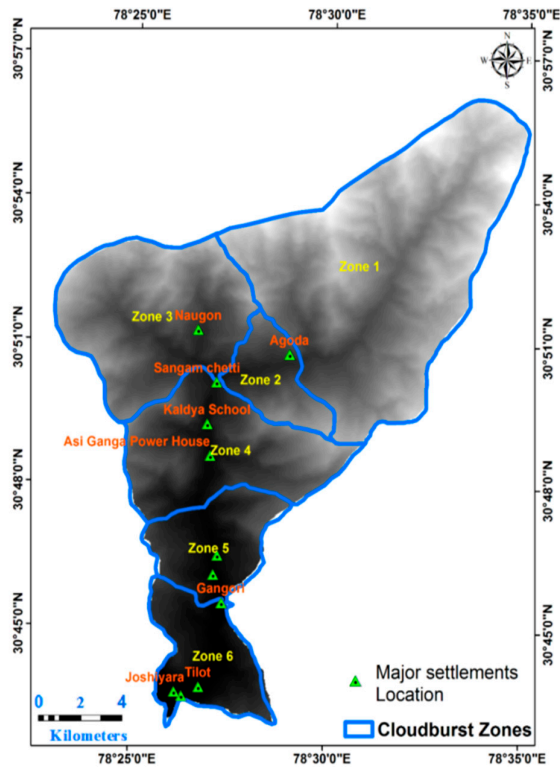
78°25'0"E
78°30'0"E
78°35'0"E

30°57'0"N
30°54'0"N
30°51'0"N
30°48'0"N
30°45'0"N

30°57'0"N
30°54'0"N
30°51'0"N
30°48'0"N
30°45'0"N

N
W
E
S

Zone 1
Zone 3
Naugon
Agoda
Sangam chetti
Zone 2
Kaldya School
Asi Ganga Power House
Zone 4
Zone 5
Gangori
Zone 6
Joshiyara
Tilot

0 2 4
Kilometers

Major settlements Location
Cloudburst Zones

78°25'0"E
78°30'0"E
78°35'0"E